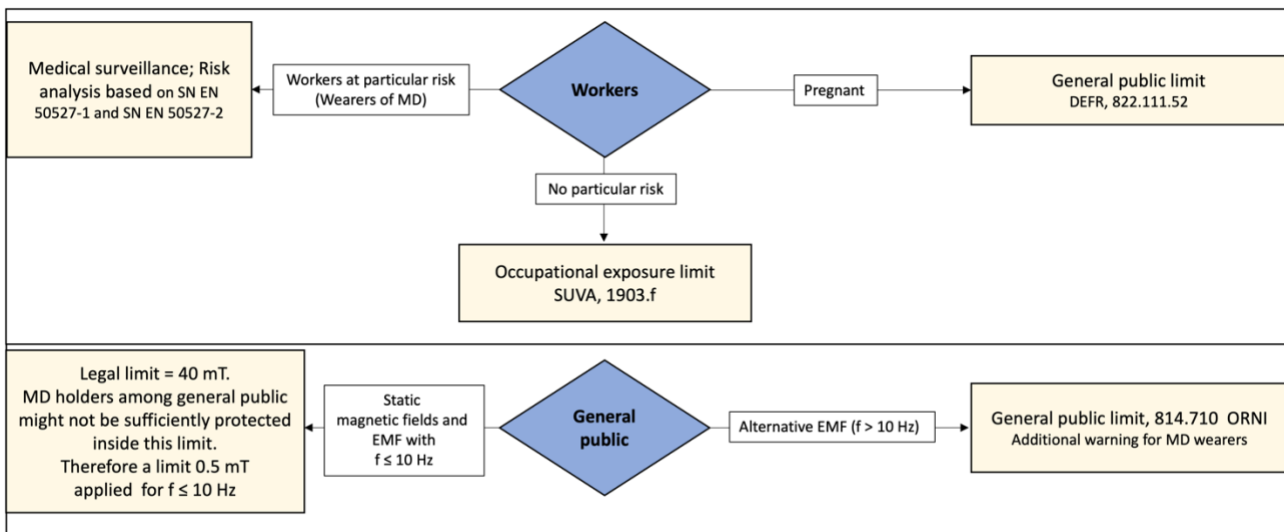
Medical surveillance; Risk analysis based on SN EN 50527-1 and SN EN 50527-2

Workers at particular risk (Wearers of MD)

Workers

Pregnant

General public limit
DEFR, 822.111.52

No particular risk

Occupational exposure limit
SUVA, 1903.f

Legal limit = 40 mT.
MD holders among general public might not be sufficiently protected inside this limit.
Therefore a limit 0.5 mT applied for f ≤ 10 Hz

Static magnetic fields and EMF with f ≤ 10 Hz

General public

Alternative EMF (f > 10 Hz)

General public limit, 814.710 ORNI
Additional warning for MD wearers